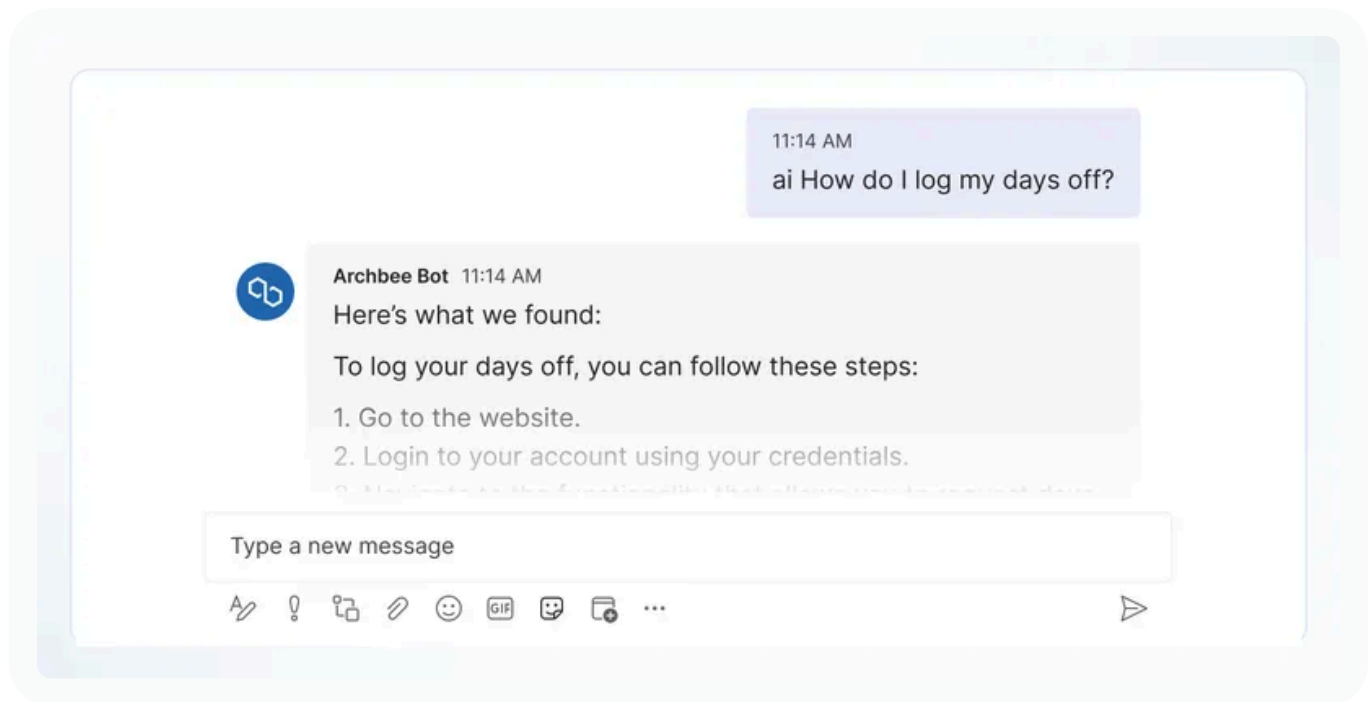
11:14 AM
ai How do I log my days off?

Archbee Bot 11:14 AM
Here's what we found:

To log your days off, you can follow these steps:

1. Go to the website.
2. Login to your account using your credentials.
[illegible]

Type a new message

GIF